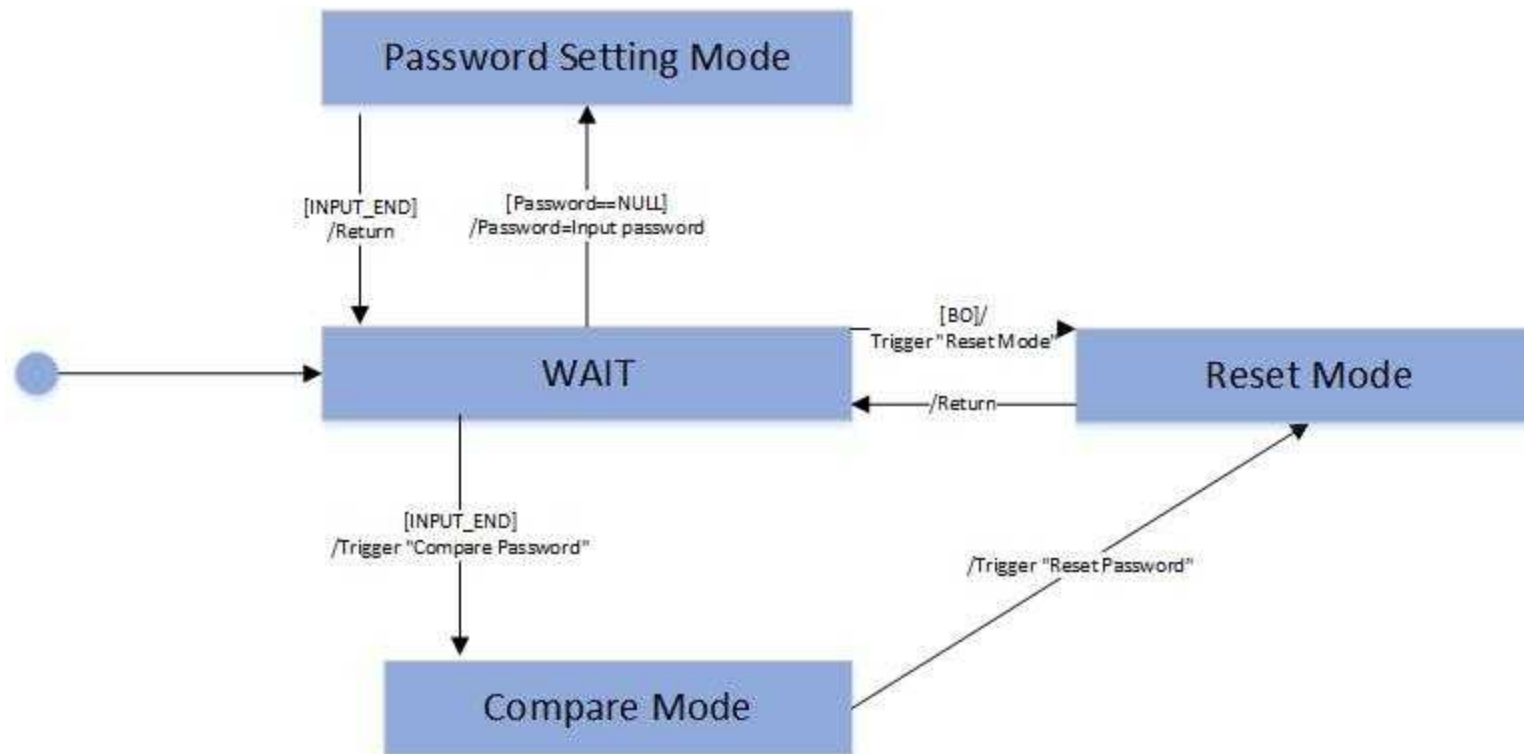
Password Setting Mode

[INPUT_END]
/Return

[Password==NULL]
/Password=Input password

[BO]/
Trigger "Reset Mode"

WAIT

Reset Mode

/Return

[INPUT_END]
/Trigger "Compare Password"

/Trigger "Reset Password"

Compare Mode